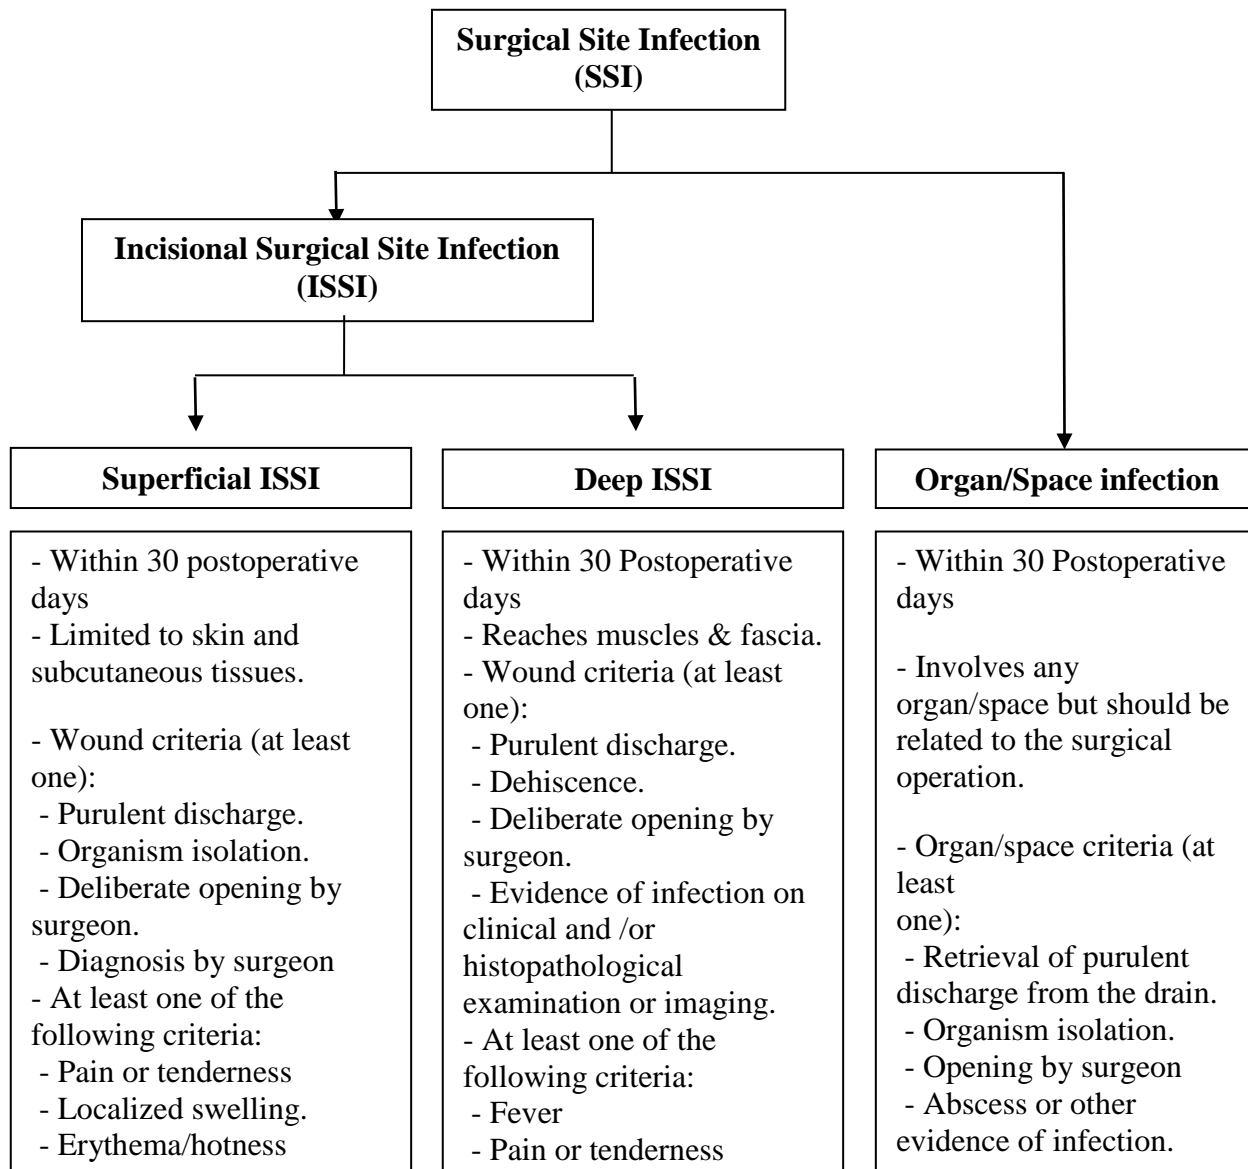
Surgical Site Infection (SSI)

Incisional Surgical Site Infection (ISSI)

Superficial ISSI

Deep ISSI

Organ/Space infection

- Within 30 postoperative days
- Limited to skin and subcutaneous tissues.

- Wound criteria (at least one):
- Purulent discharge.
- Organism isolation.
- Deliberate opening by surgeon.
- Diagnosis by surgeon
- At least one of the following criteria:
- Pain or tenderness
- Localized swelling.
- Erythema/hotness

- Within 30 Postoperative days
- Reaches muscles & fascia.
- Wound criteria (at least one):
- Purulent discharge.
- Dehiscence.
- Deliberate opening by surgeon.
- Evidence of infection on clinical and /or histopathological examination or imaging.
- At least one of the following criteria:
- Fever
- Pain or tenderness

- Within 30 Postoperative days

- Involves any organ/space but should be related to the surgical operation.

- Organ/space criteria (at least one):
- Retrieval of purulent discharge from the drain.
- Organism isolation.
- Opening by surgeon
- Abscess or other evidence of infection.